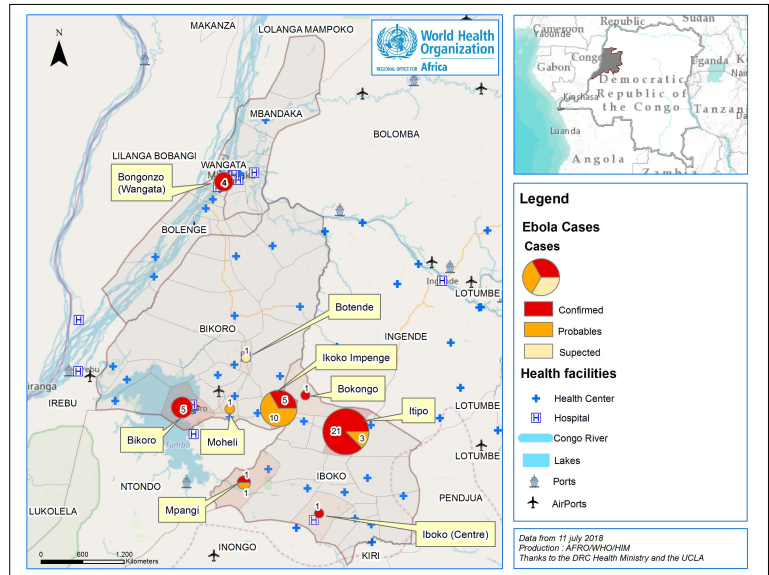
N

MAKANZA

LOLANGA MAMPOKO

World Health Organization
REGIONAL OFFICE FOR Africa

MBANDAKA

BOLOMBA

LILANGA BOBANGI

WANGATA

Bongonzo (Wangata)

4

BOLENGE

Botende

1

BIKORO

INGENDE

LOTUMBE

Ikoko Impenge

5

10

1

Bokongo

IREBU

5

Bikoro

Moheli

Itipo

21

3

LOTUMBE

NTONDO

1

1

Mpangi

IBOKO

PENDJUA

LOTUMBE

LUKOLELA

1

Iboko (Centre)

INONGO

KIRI

0 600 1,200 Kilometers

Cameroon
Republic
Sudan
Gabon
Congo
Uganda
Kinshasa
Democratic Republic of the Congo
Tanzania
Luanda
Angola
Zambia

Legend

Ebola Cases

Cases

Confirmed

Probables

Supected

Health facilities

Health Center

Hospital

Congo River

Lakes

Ports

AirPorts

Data from 11 july 2018
Production : AFRO/WHO/HIM
Thanks to the DRC Health Ministry and the UCLA